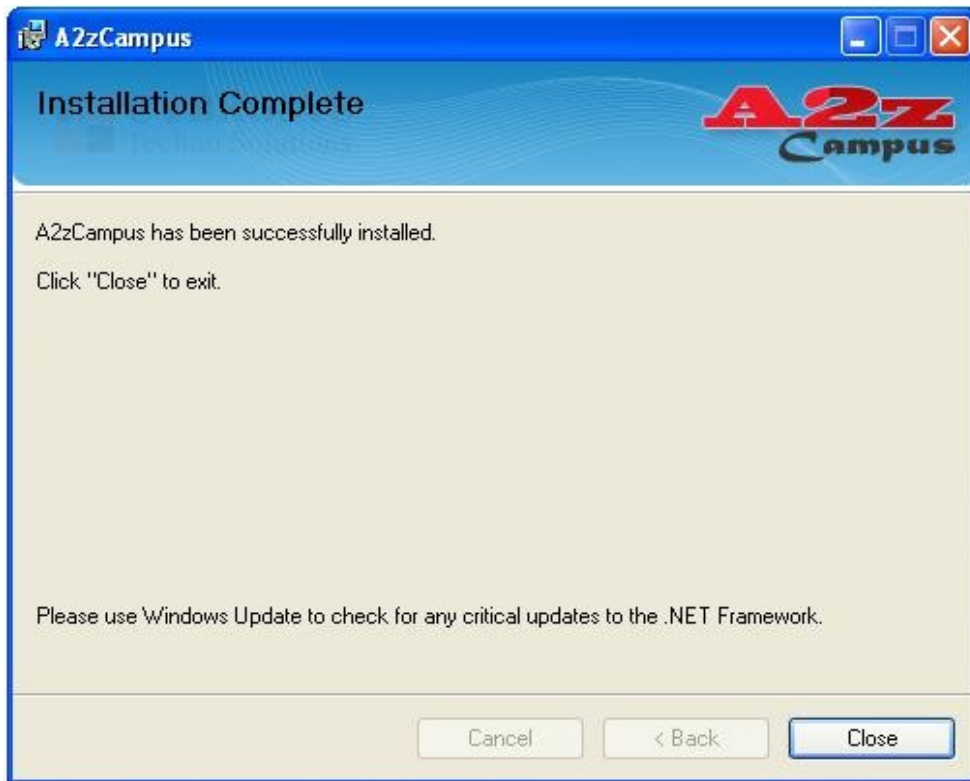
A2zCampus

Installation Complete

Techno Solutions

A2z Campus

A2zCampus has been successfully installed.

Click "Close" to exit.

Please use Windows Update to check for any critical updates to the .NET Framework.

Cancel
< Back
Close